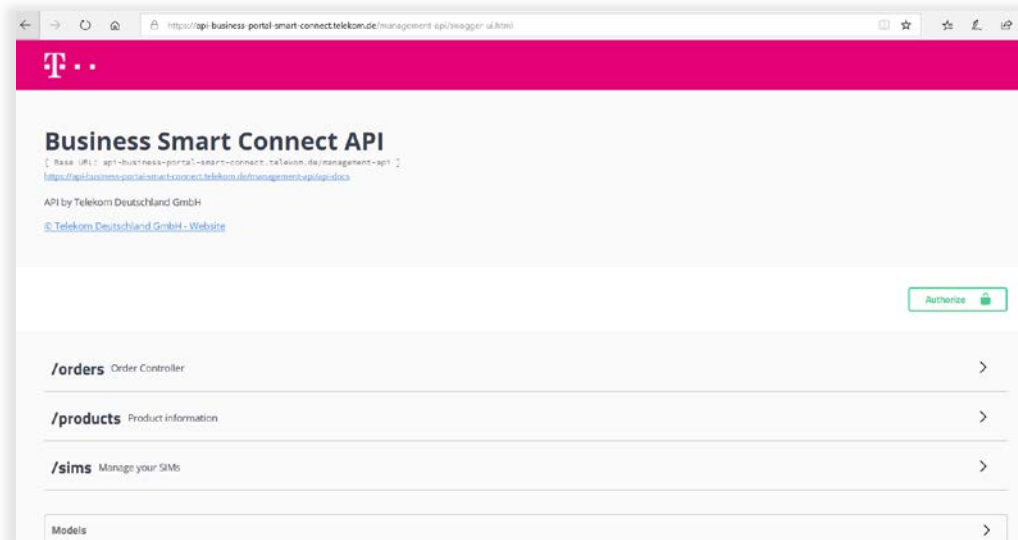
https://api-business-portal-smart-connect.telekom.de/management-api/swagger-ui.html

T · ·

Business Smart Connect API
[ Base URL: api-business-portal-smart-connect.telekom.de/management-api ]
https://api-business-portal-smart-connect.telekom.de/management-api/api-docs

API by Telekom Deutschland GmbH

© Telekom Deutschland GmbH - Website

Authorize

/orders Order Controller

/products Product information

/sims Manage your SIMs

Models